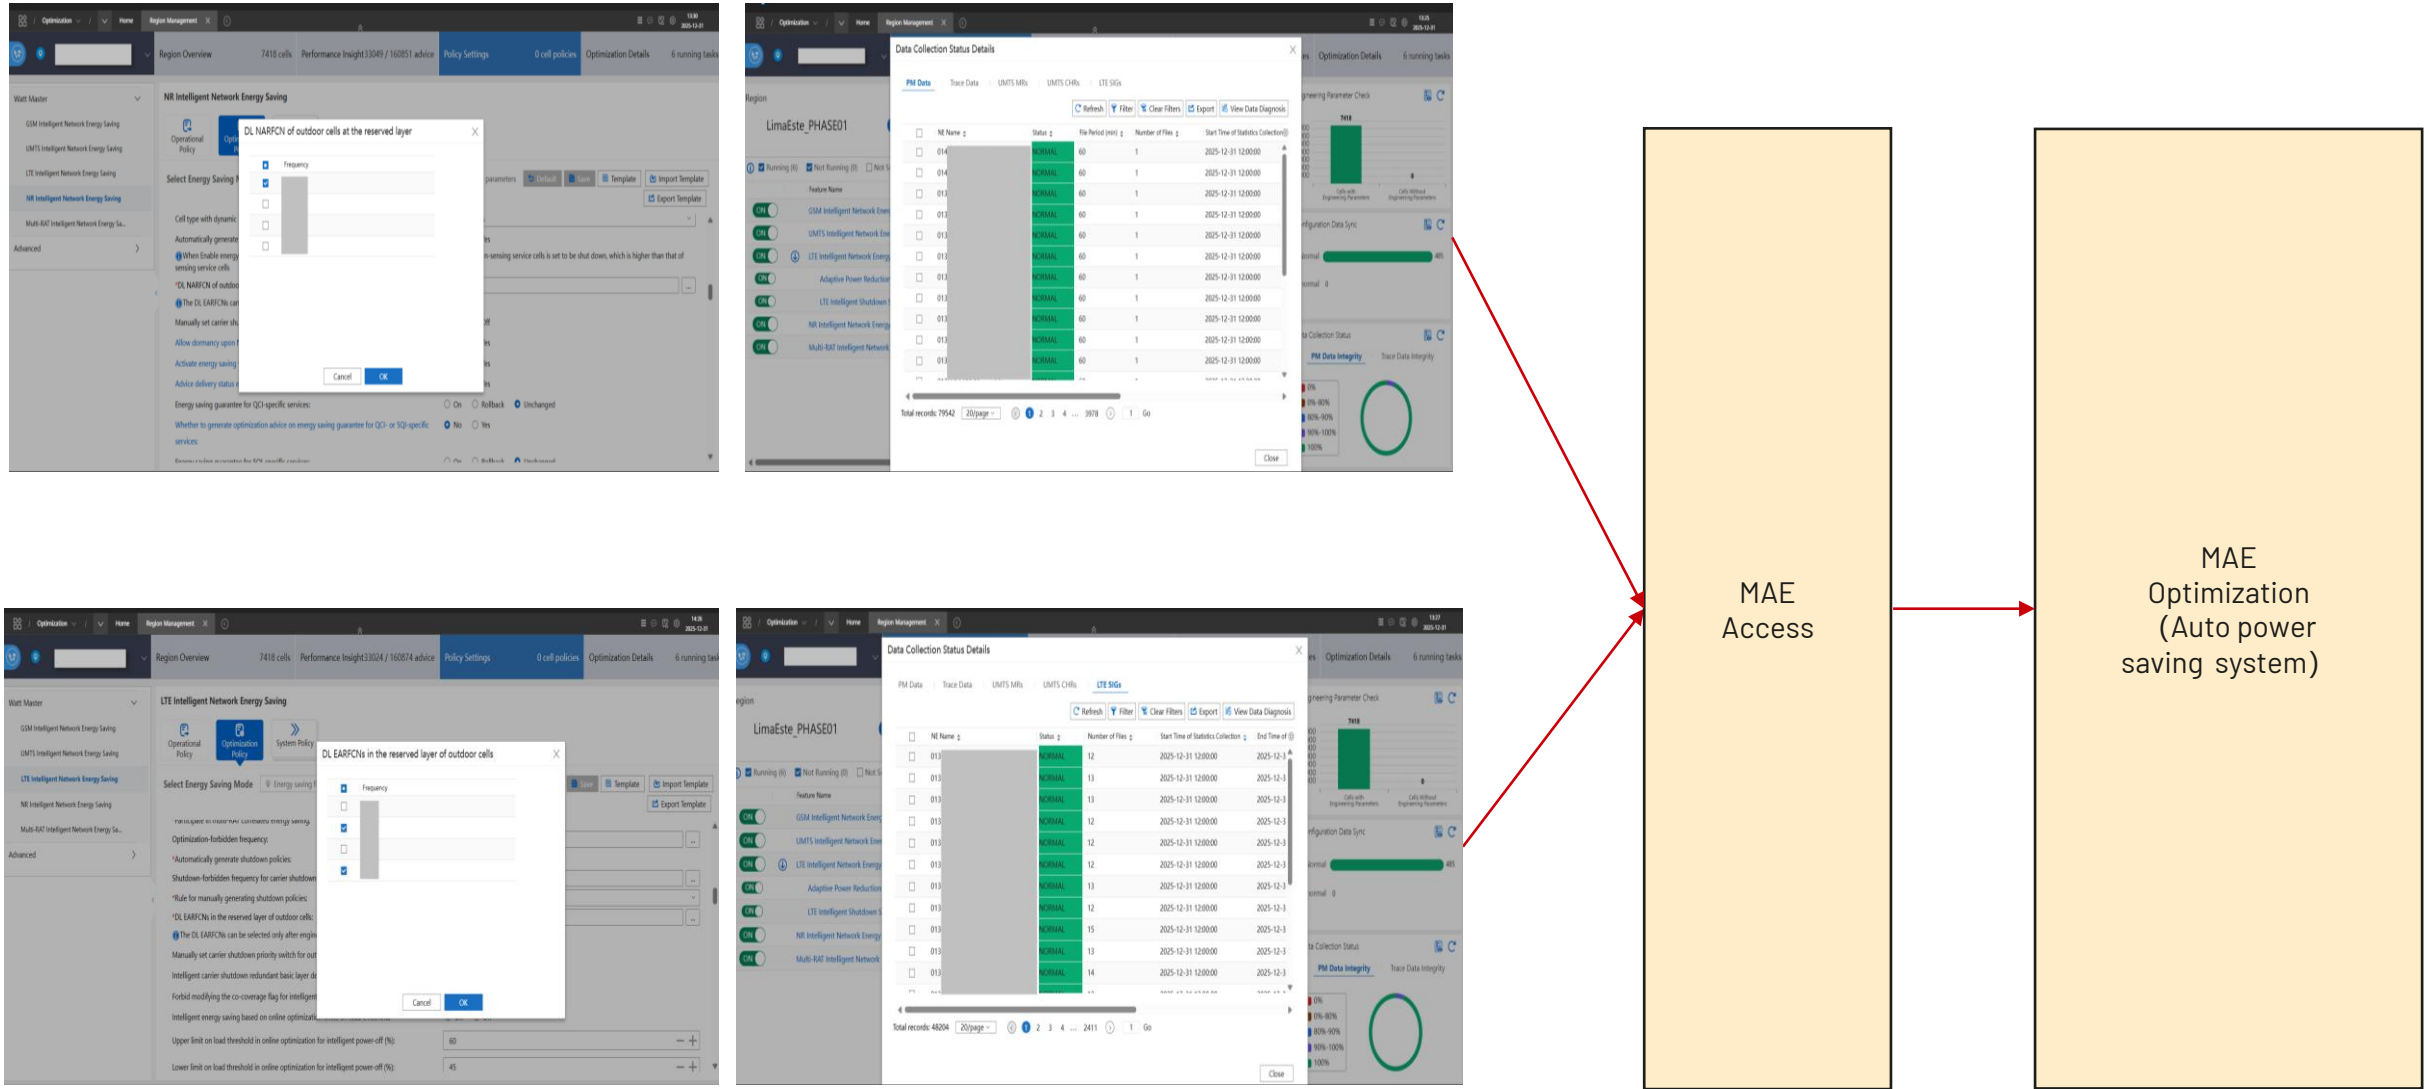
Region Management

Region Overview 7418 cells Performance Insight 33049 / 160851 advice Policy Settings 0 cell policies Optimization Details 6 running tasks

Watt Master
GSM Intelligent Network Energy Saving
UMTS Intelligent Network Energy Saving
LTE Intelligent Network Energy Saving
NR Intelligent Network Energy Saving
Multi-RAT Intelligent Network Energy Sa...
Advanced

NR Intelligent Network Energy Saving

Operational Policy

Select Energy Saving Mode

DL NARFCN of outdoor cells at the reserved layer

Frequency

Cancel OK

Default Save Template Import Template Export Template

Energy saving guarantee for QCI-specific services: On Rollback Unchanged
Whether to generate optimization advice on energy saving guarantee for QCI- or 5QI-specific services: No Yes

Data Collection Status Details

PM Data Trace Data UMTS MRs UMTS CHRs LTE SIGs

Refresh Filter Clear Filters Export View Data Diagnosis

| NE Name | Status | File Period (min) | Number of Files | Start Time of Statistics Collection |
|---|---|---|---|---|
| 014 | NORMAL | 60 | 1 | 2025-12-31 12:00:00 |
| 014 | NORMAL | 60 | 1 | 2025-12-31 12:00:00 |
| 013 | NORMAL | 60 | 1 | 2025-12-31 12:00:00 |
| 013 | NORMAL | 60 | 1 | 2025-12-31 12:00:00 |
| 013 | NORMAL | 60 | 1 | 2025-12-31 12:00:00 |
| 013 | NORMAL | 60 | 1 | 2025-12-31 12:00:00 |
| 013 | NORMAL | 60 | 1 | 2025-12-31 12:00:00 |
| 013 | NORMAL | 60 | 1 | 2025-12-31 12:00:00 |
| 013 | NORMAL | 60 | 1 | 2025-12-31 12:00:00 |
| 013 | NORMAL | 60 | 1 | 2025-12-31 12:00:00 |
| 013 | NORMAL | 60 | 1 | 2025-12-31 12:00:00 |

Total records: 79542 20/page 1 2 3 4 ... 3978 1 Go

Close

Region LimaEste_PHASE01

Running (6) Not Running (0)

Feature Name
GSM Intelligent Network Ene
UMTS Intelligent Network Ene
LTE Intelligent Network Energ
Adaptive Power Reduction
LTE Intelligent Shutdown
NR Intelligent Network Energ
Multi-RAT Intelligent Network

Engineering Parameter Check 7418 Cells with Engineering Parameters Cells Without Engineering Parameters
Configuration Data Sync Normal 485 Abnormal 0
Data Collection Status PM Data Integrity Trace Data Integrity 0% 0%-80% 80%-90% 90%-100% 100%

Region Overview 7418 cells Performance Insight 33024 / 160874 advice Policy Settings 0 cell policies Optimization Details 6 running tasks

LTE Intelligent Network Energy Saving

Operational Policy Optimization Policy System Policy

Select Energy Saving Mode

DL EARFCNs in the reserved layer of outdoor cells

Frequency

Cancel OK

Optimization-forbidden frequency:
*Automatically generate shutdown policies:
Shutdown-forbidden frequency for carrier shutdown
*Rule for manually generating shutdown policies:
*DL EARFCNs in the reserved layer of outdoor cells:
The DL EARFCNs can be selected only after engin
Manually set carrier shutdown priority switch for out
Intelligent carrier shutdown redundant basic layer de
Forbid modifying the co-coverage flag for intelligent
Intelligent energy saving based on online optimizati
Upper limit on load threshold in online optimization for intelligent power-off (%): 60
Lower limit on load threshold in online optimization for intelligent power-off (%): 45

Data Collection Status Details

PM Data Trace Data UMTS MRs UMTS CHRs LTE SIGs

| NE Name | Status | Number of Files | Start Time of Statistics Collection | End Time of |
|---|---|---|---|---|
| 013 | NORMAL | 12 | 2025-12-31 12:00:00 | 2025-12-3 |
| 013 | NORMAL | 13 | 2025-12-31 12:00:00 | 2025-12-3 |
| 013 | NORMAL | 13 | 2025-12-31 12:00:00 | 2025-12-3 |
| 013 | NORMAL | 12 | 2025-12-31 12:00:00 | 2025-12-3 |
| 013 | NORMAL | 12 | 2025-12-31 12:00:00 | 2025-12-3 |
| 013 | NORMAL | 12 | 2025-12-31 12:00:00 | 2025-12-3 |
| 013 | NORMAL | 13 | 2025-12-31 12:00:00 | 2025-12-3 |
| 013 | NORMAL | 12 | 2025-12-31 12:00:00 | 2025-12-3 |
| 013 | NORMAL | 15 | 2025-12-31 12:00:00 | 2025-12-3 |
| 013 | NORMAL | 13 | 2025-12-31 12:00:00 | 2025-12-3 |
| 013 | NORMAL | 14 | 2025-12-31 12:00:00 | 2025-12-3 |

Total records: 48204 20/page 1 2 3 4 ... 2411 1 Go

Close

MAE Access

MAE Optimization (Auto power saving system)